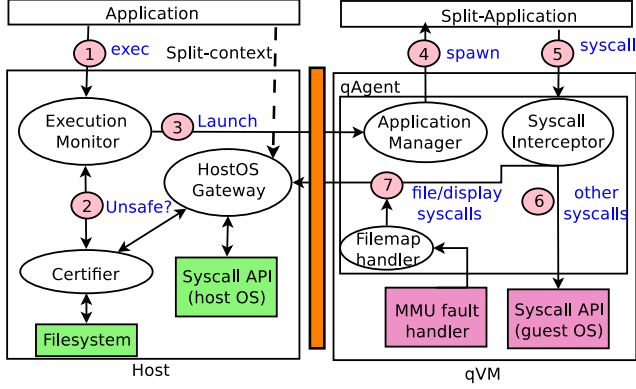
Application

1 exec

Split-context

Execution Monitor

3 Launch

HostOS Gateway

2 Unsafe?

Certifier

Syscall API (host OS)

Filesystem

Host

Split-Application

4 spawn

5 syscall

qAgent

Application Manager

Syscall Interceptor

7 file/display syscalls

6 other syscalls

Filemap handler

MMU fault handler

Syscall API (guest OS)

qVM